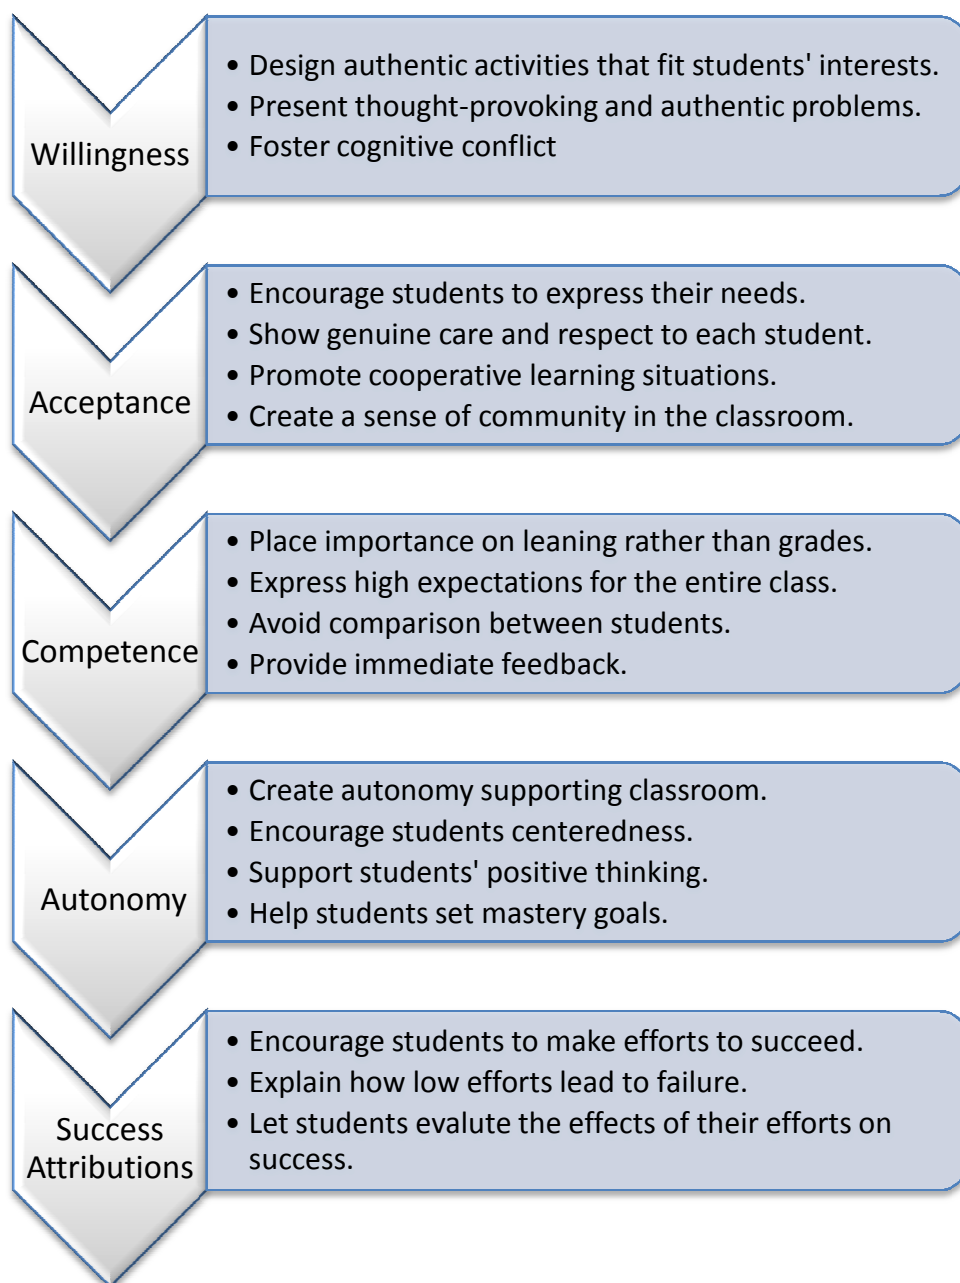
Willingness

- Design authentic activities that fit students' interests.
- Present thought-provoking and authentic problems.
- Foster cognitive conflict

Acceptance

- Encourage students to express their needs.
- Show genuine care and respect to each student.
- Promote cooperative learning situations.
- Create a sense of community in the classroom.

Competence

- Place importance on leaning rather than grades.
- Express high expectations for the entire class.
- Avoid comparison between students.
- Provide immediate feedback.

Autonomy

- Create autonomy supporting classroom.
- Encourage students centeredness.
- Support students' positive thinking.
- Help students set mastery goals.

Success Attributions

- Encourage students to make efforts to succeed.
- Explain how low efforts lead to failure.
- Let students evalute the effects of their efforts on success.